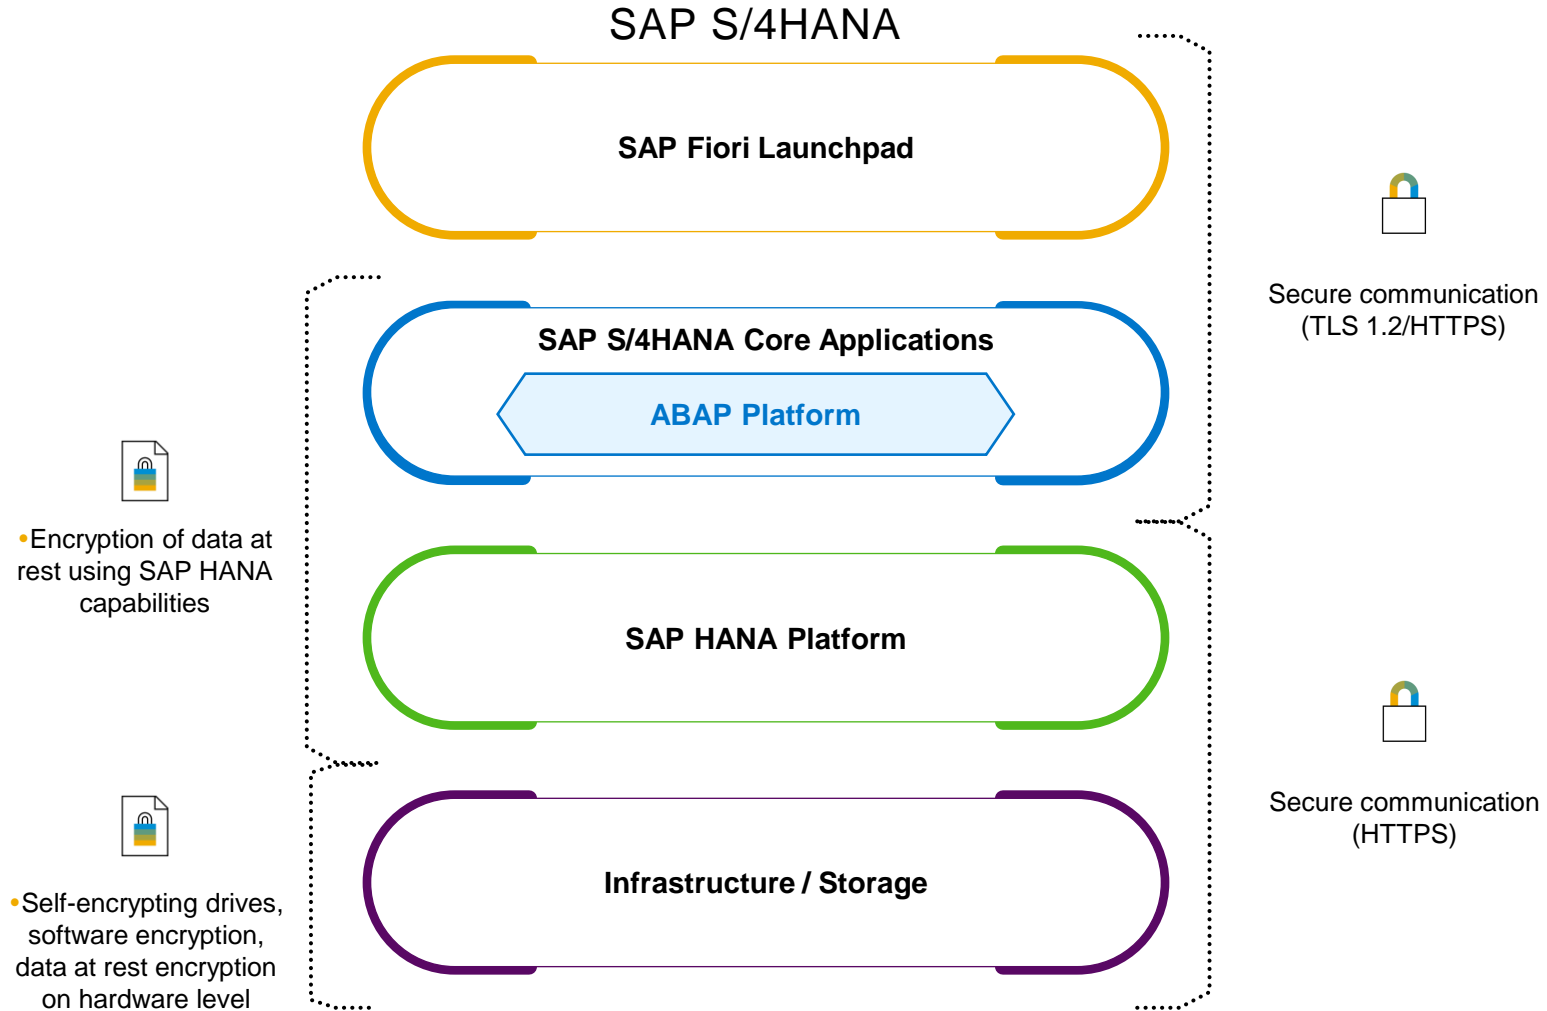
SAP S/4HANA

SAP Fiori Launchpad

SAP S/4HANA Core Applications

ABAP Platform

SAP HANA Platform

Infrastructure / Storage

Secure communication (TLS 1.2/HTTPS)

Secure communication (HTTPS)

•Encryption of data at rest using SAP HANA capabilities

•Self-encrypting drives, software encryption, data at rest encryption on hardware level